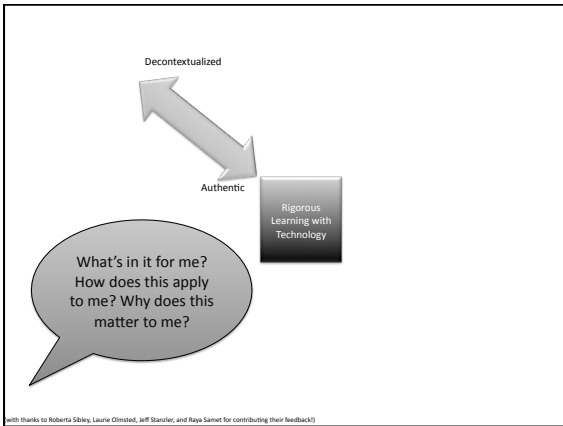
Decontextualized

Authentic

Rigorous Learning with Technology

What's in it for me? How does this apply to me? Why does this matter to me?

(with thanks to Roberta Sibley, Laurie Olmsted, Jeff Stanzler, and Raya Samet for contributing their feedback!)